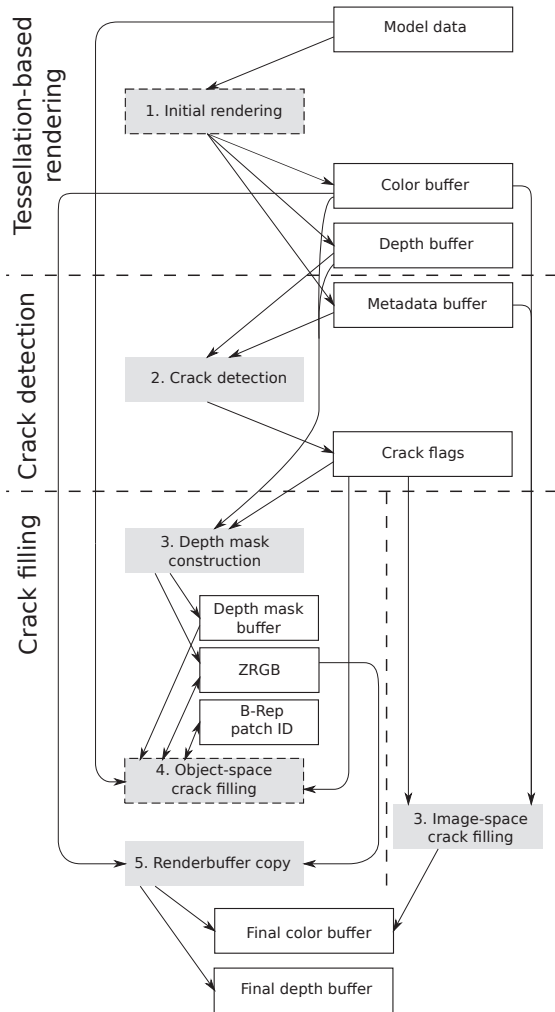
Tessellation-based rendering

Crack detection

Crack filling

Model data

1. Initial rendering

Color buffer

Depth buffer

Metadata buffer

2. Crack detection

Crack flags

3. Depth mask construction

Depth mask buffer

ZRGB

B-Rep patch ID

4. Object-space crack filling

3. Image-space crack filling

5. Renderbuffer copy

Final color buffer

Final depth buffer